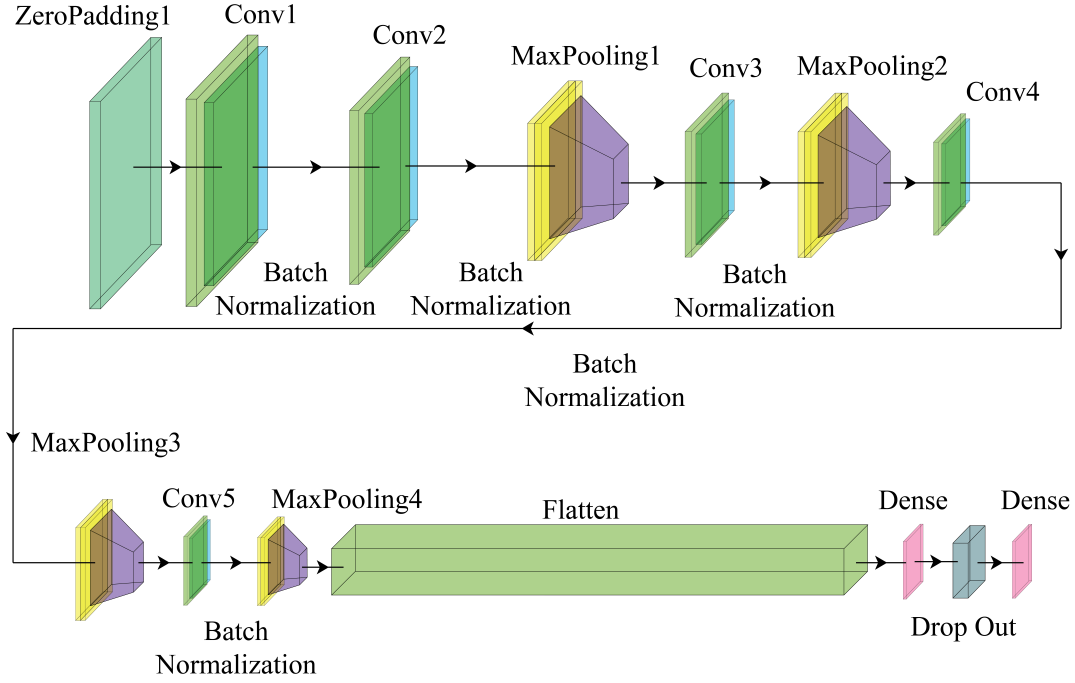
ZeroPadding1
Conv1
Conv2
MaxPooling1
Conv3
MaxPooling2
Conv4
Batch Normalization
Batch Normalization
Batch Normalization
Batch Normalization
MaxPooling3
Conv5
MaxPooling4
Flatten
Dense
Dense
Batch Normalization
Drop Out